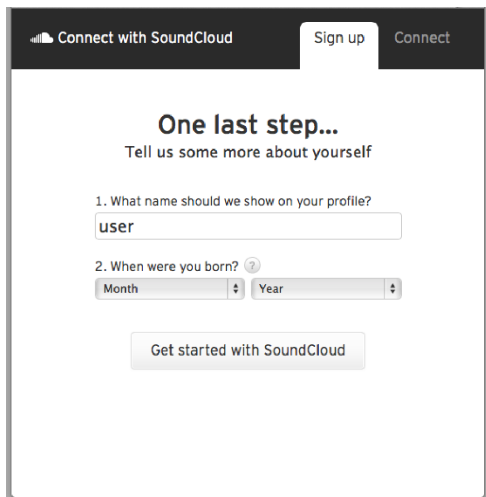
Connect with SoundCloud

Sign up

Connect

One last step...

Tell us some more about yourself

1. What name should we show on your profile?

user

2. When were you born? ?

Month

Year

Get started with SoundCloud